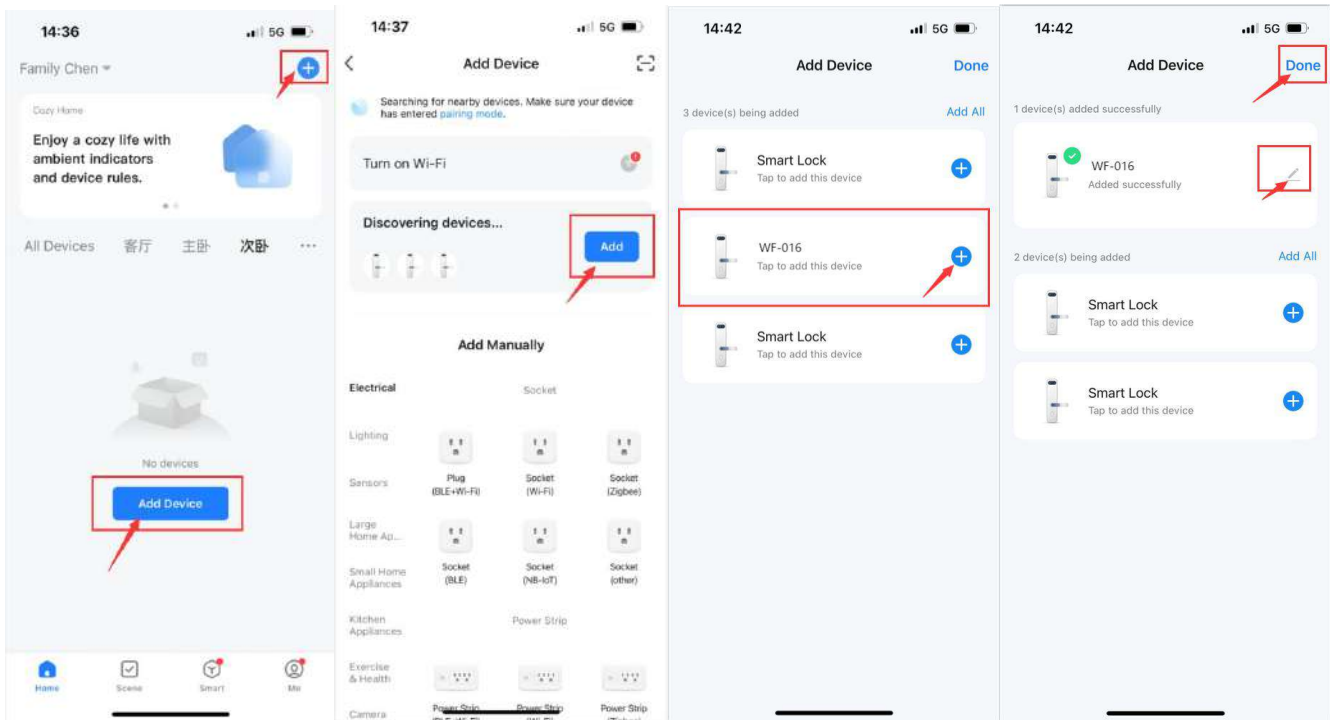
14:36 5G

Family Chen

Cozy Home

Enjoy a cozy life with ambient indicators and device rules.

All Devices 客厅 主卧 次卧 ···

No devices

Add Device

Home Scene Smart Me

14:37 5G

Add Device

Searching for nearby devices. Make sure your device has entered pairing mode.

Turn on Wi-Fi

Discovering devices...

Add

Add Manually

Electrical

Socket

Lighting

Sensors

Plug (BLE+Wi-Fi)

Socket (Wi-Fi)

Socket (Zigbee)

Large Home Ap...

Small Home Appliances

Socket (BLE)

Socket (NB-IoT)

Socket (other)

Kitchen Appliances

Power Strip

Exercise & Health

Camera

Power Strip

Power Strip

Power Strip

14:42 5G

Add Device

Done

3 device(s) being added

Add All

Smart Lock

Tap to add this device

WF-016

Tap to add this device

Smart Lock

Tap to add this device

14:42 5G

Add Device

Done

1 device(s) added successfully

WF-016

Added successfully

2 device(s) being added

Add All

Smart Lock

Tap to add this device

Smart Lock

Tap to add this device